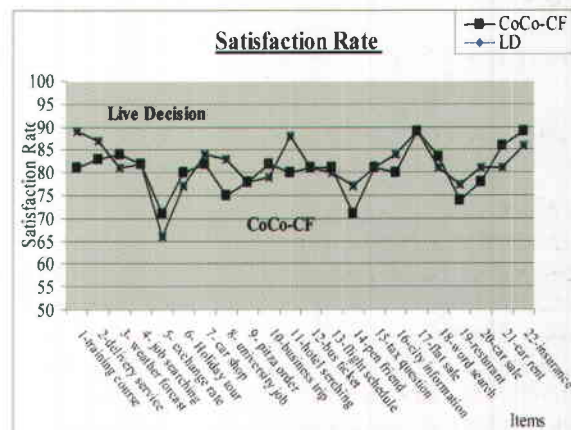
Satisfaction Rate

CoCo-CF
LD

100
95
90
85
80
75
70
65
60
55
50

Satisfaction Rate

Live Decision

CoCo-CF

1-training course
2-delivery service
3- weather forcast
4- job searching
5- exchange rate
6- Holiday tour
7- car shop
8- university job
9- pizza order
10-business trip
11-hotel searching
12-bus ticket
13-flight schedule
14-pen friend
15-tax question
16-city information
17-flat sale
18-word search
19-resturant
20-cat sale
21-car rent
22-insurance

Items